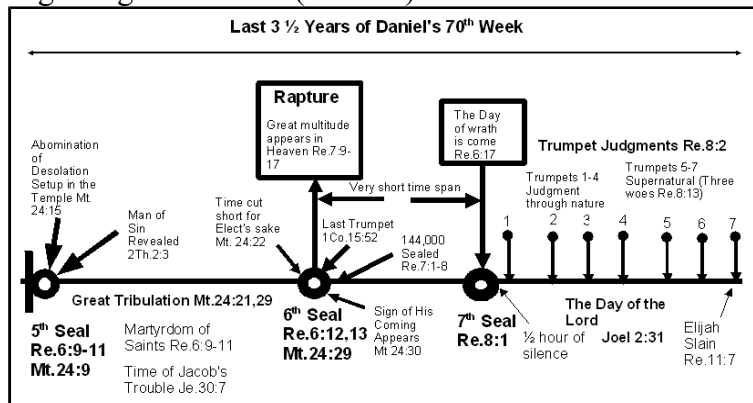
Last 3 ½ Years of Daniel's 70$^{th}$ Week

Rapture

Great multitude appears in Heaven Re.7:9-17

The Day of wrath is come Re.6:17

Trumpet Judgments Re.8:2

Abomination of Desolation Setup in the Temple Mt. 24:15

Man of Sin Revealed 2Th.2:3

Time cut short for Elect's sake Mt. 24:22

Very short time span

Last Trumpet 1Co.15:52

144,000 Sealed Re.7:1-8

Trumpets 1-4 Judgment through nature

Trumpets 5-7 Supernatural (Three woes Re.8:13)

1 2 3 4 5 6 7

Great Tribulation Mt.24:21,29

Sign of His Coming Appears Mt 24:30

The Day of the Lord

5$^{th}$ Seal Re.6:9-11 Mt.24:9

Martyrdom of Saints Re.6:9-11

Time of Jacob's Trouble Je.30:7

6$^{th}$ Seal Re.6:12,13 Mt.24:29

7$^{th}$ Seal Re.8:1

½ hour of silence

Joel 2:31

Elijah Slain Re.11:7